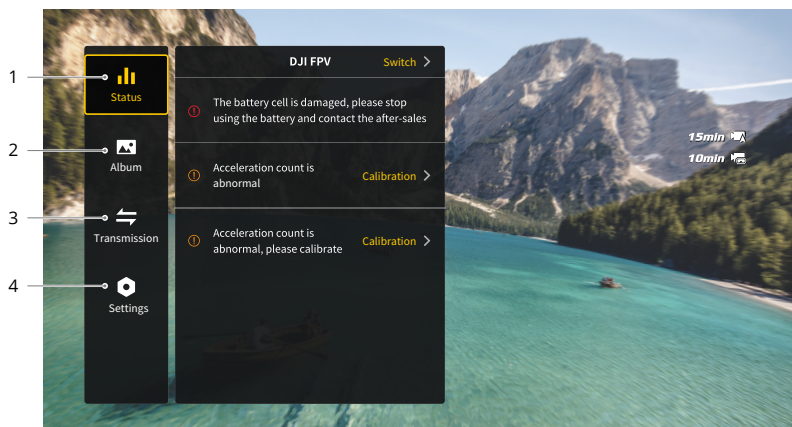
1
2
3
4

Status
Album
Transmission
Settings

DJI FPV
Switch >

The battery cell is damaged, please stop using the battery and contact the after-sales

Acceleration count is abnormal
Calibration >

Acceleration count is abnormal, please calibrate
Calibration >

15min
10min